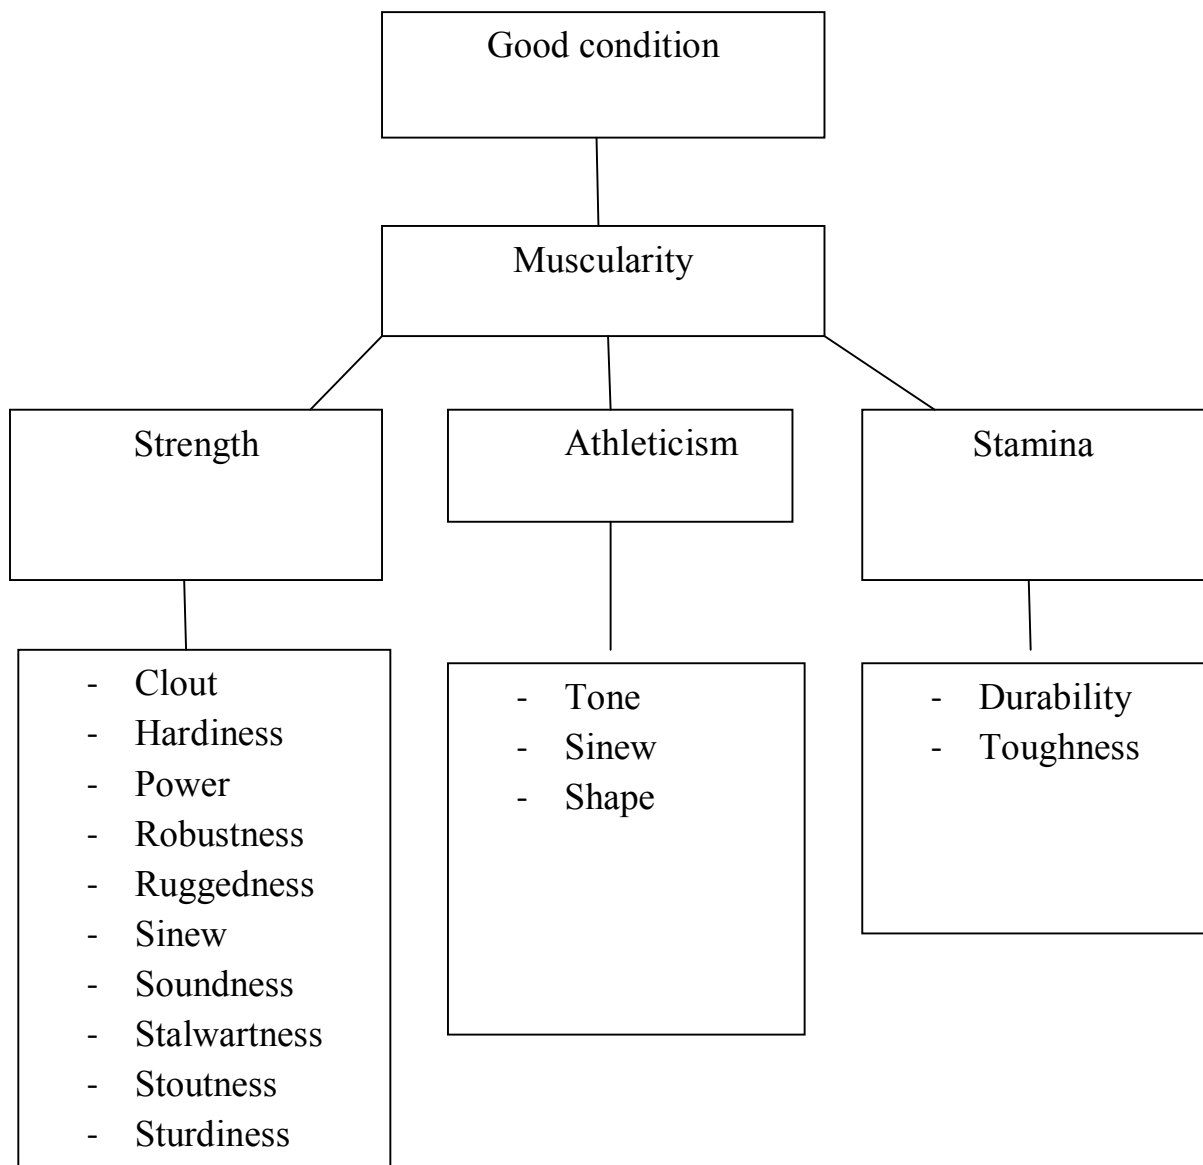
Good condition

Muscularity

Strength

Athleticism

Stamina

- Clout
- Hardiness
- Power
- Robustness
- Ruggedness
- Sinew
- Soundness
- Stalwartness
- Stoutness
- Sturdiness

- Tone
- Sinew
- Shape

- Durability
- Toughness